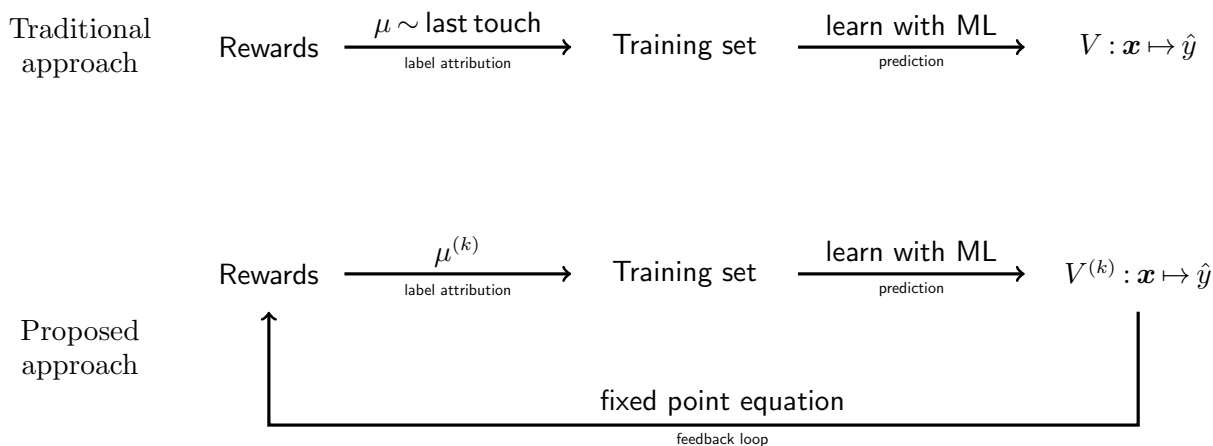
Traditional approach

Rewards $\mu \sim$ last touch
label attribution
Training set
learn with ML
prediction
$V : \boldsymbol{x} \mapsto \hat{y}$

Proposed approach

Rewards $\mu^{(k)}$
label attribution
Training set
learn with ML
prediction
$V^{(k)} : \boldsymbol{x} \mapsto \hat{y}$

fixed point equation
feedback loop